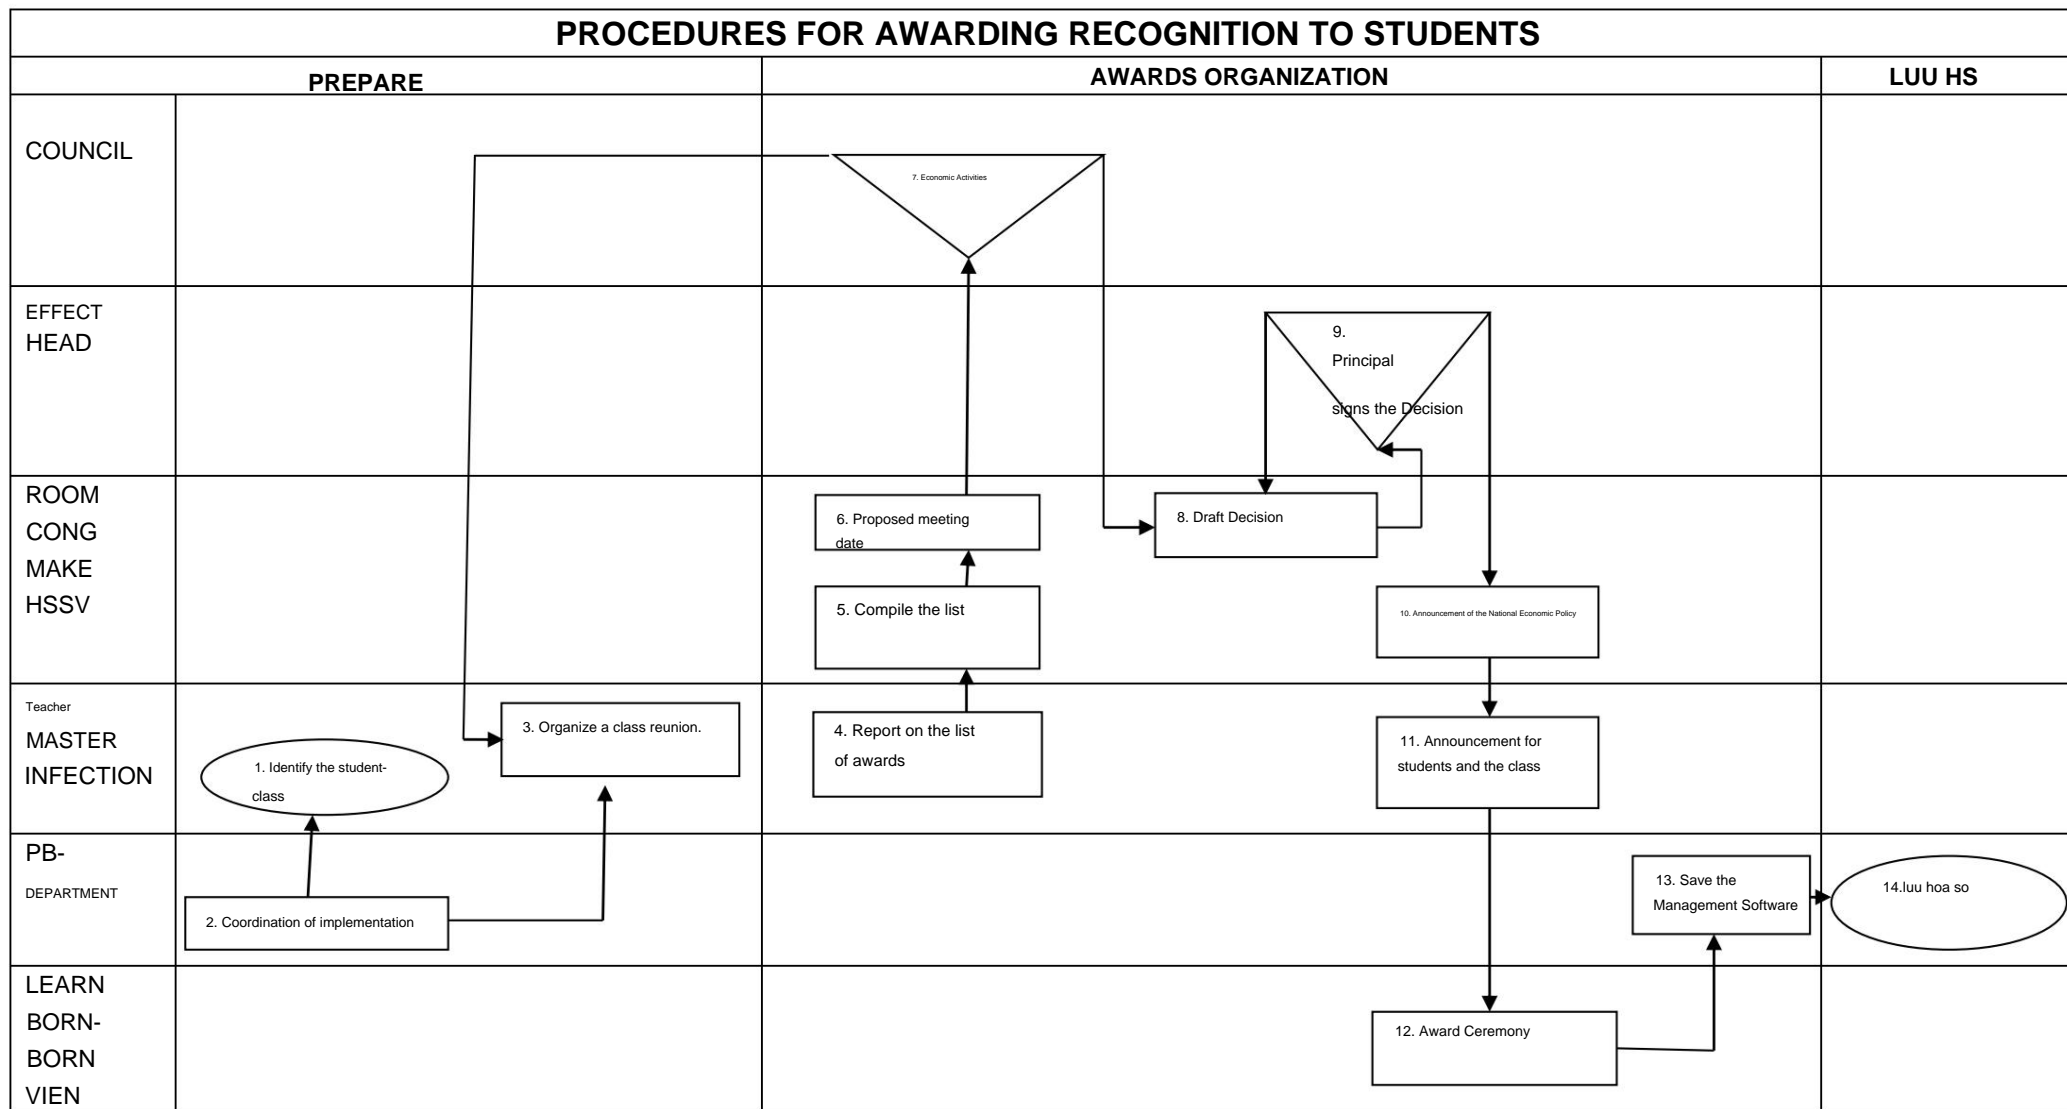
PROCEDURES FOR AWARDING RECOGNITION TO STUDENTS

| | PREPARE | AWARDS ORGANIZATION | LUU HS |
|---|---|---|---|
| COUNCIL | | 7. Economic Activities | |
| EFFECT HEAD | | 9. Principal signs the Decision | |
| ROOM CONG MAKE HSSV | | 6. Proposed meeting date; 5. Compile the list; 8. Draft Decision; 10. Announcement of the National Economic Policy | |
| Teacher MASTER INFECTION | 1. Identify the student-class; 3. Organize a class reunion. | 4. Report on the list of awards; 11. Announcement for students and the class | |
| PB- DEPARTMENT | 2. Coordination of implementation | 13. Save the Management Software | 14.luu hoa so |
| LEARN BORN- BORN VIEN | | 12. Award Ceremony | |